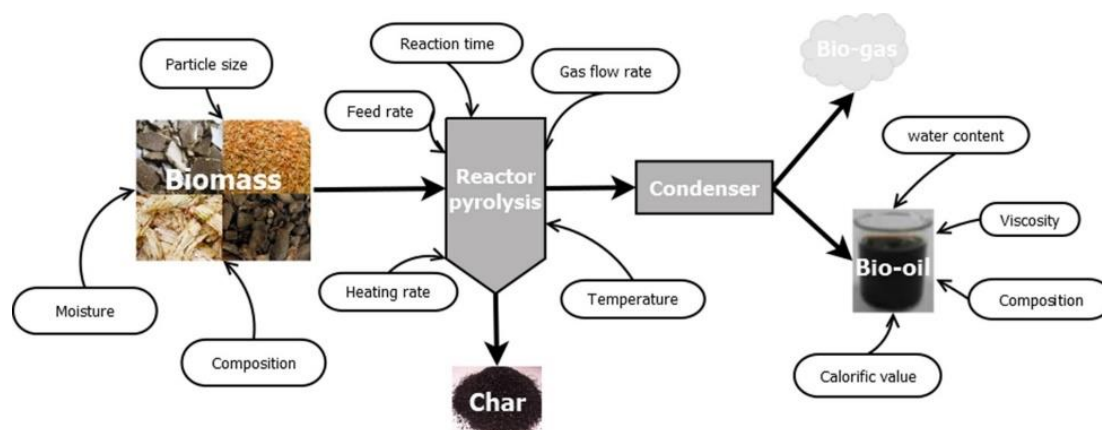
Particle size

Reaction time

Gas flow rate

Feed rate

Bio-gas

water content

Biomass

Reactor pyrolysis

Condenser

Viscosity

Bio-oil

Moisture

Heating rate

Temperature

Composition

Composition

Calorific value

Char